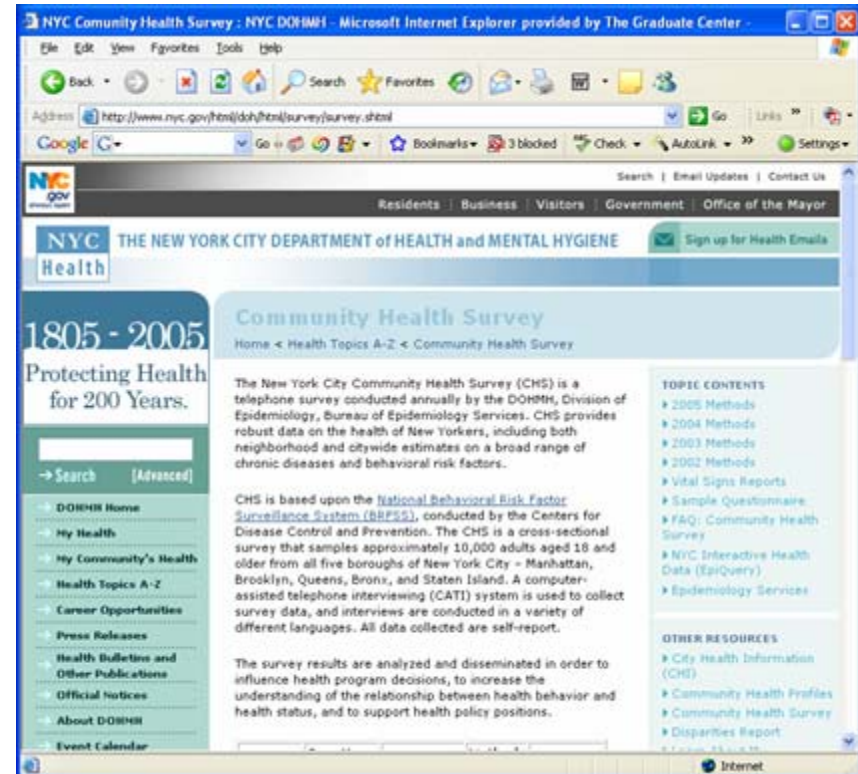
NYC Comunity Health Survey : NYC DOHMH - Microsoft Internet Explorer provided by The Graduate Center -

File Edit View Favorites Tools Help

Back Search Favorites

Address http://www.nyc.gov/html/doh/html/survey/survey.shtml Go Links

Google G- Go Bookmarks 3 blocked Check AutoLink Settings

NYC gov

Search | Email Updates | Contact Us

Residents | Business | Visitors | Government | Office of the Mayor

NYC Health THE NEW YORK CITY DEPARTMENT of HEALTH and MENTAL HYGIENE

Sign up for Health Emails

1805 - 2005
Protecting Health for 200 Years.

→ Search [Advanced]

DOHMH Home
My Health
My Community's Health
Health Topics A-Z
Career Opportunities
Press Releases
Health Bulletins and Other Publications
Official Notices
About DOHMH
Event Calendar

Community Health Survey

Home < Health Topics A-Z < Community Health Survey

The New York City Community Health Survey (CHS) is a telephone survey conducted annually by the DOHMH, Division of Epidemiology, Bureau of Epidemiology Services. CHS provides robust data on the health of New Yorkers, including both neighborhood and citywide estimates on a broad range of chronic diseases and behavioral risk factors.

CHS is based upon the National Behavioral Risk Factor Surveillance System (BRFSS), conducted by the Centers for Disease Control and Prevention. The CHS is a cross-sectional survey that samples approximately 10,000 adults aged 18 and older from all five boroughs of New York City – Manhattan, Brooklyn, Queens, Bronx, and Staten Island. A computer-assisted telephone interviewing (CATI) system is used to collect survey data, and interviews are conducted in a variety of different languages. All data collected are self-report.

The survey results are analyzed and disseminated in order to influence health program decisions, to increase the understanding of the relationship between health behavior and health status, and to support health policy positions.

TOPIC CONTENTS
2005 Methods
2004 Methods
2003 Methods
2002 Methods
Vital Signs Reports
Sample Questionnaire
FAQ: Community Health Survey
NYC Interactive Health Data (EpiQuery)
Epidemiology Services

OTHER RESOURCES
City Health Information (CHI)
Community Health Profiles
Community Health Survey
Disparities Report

Internet